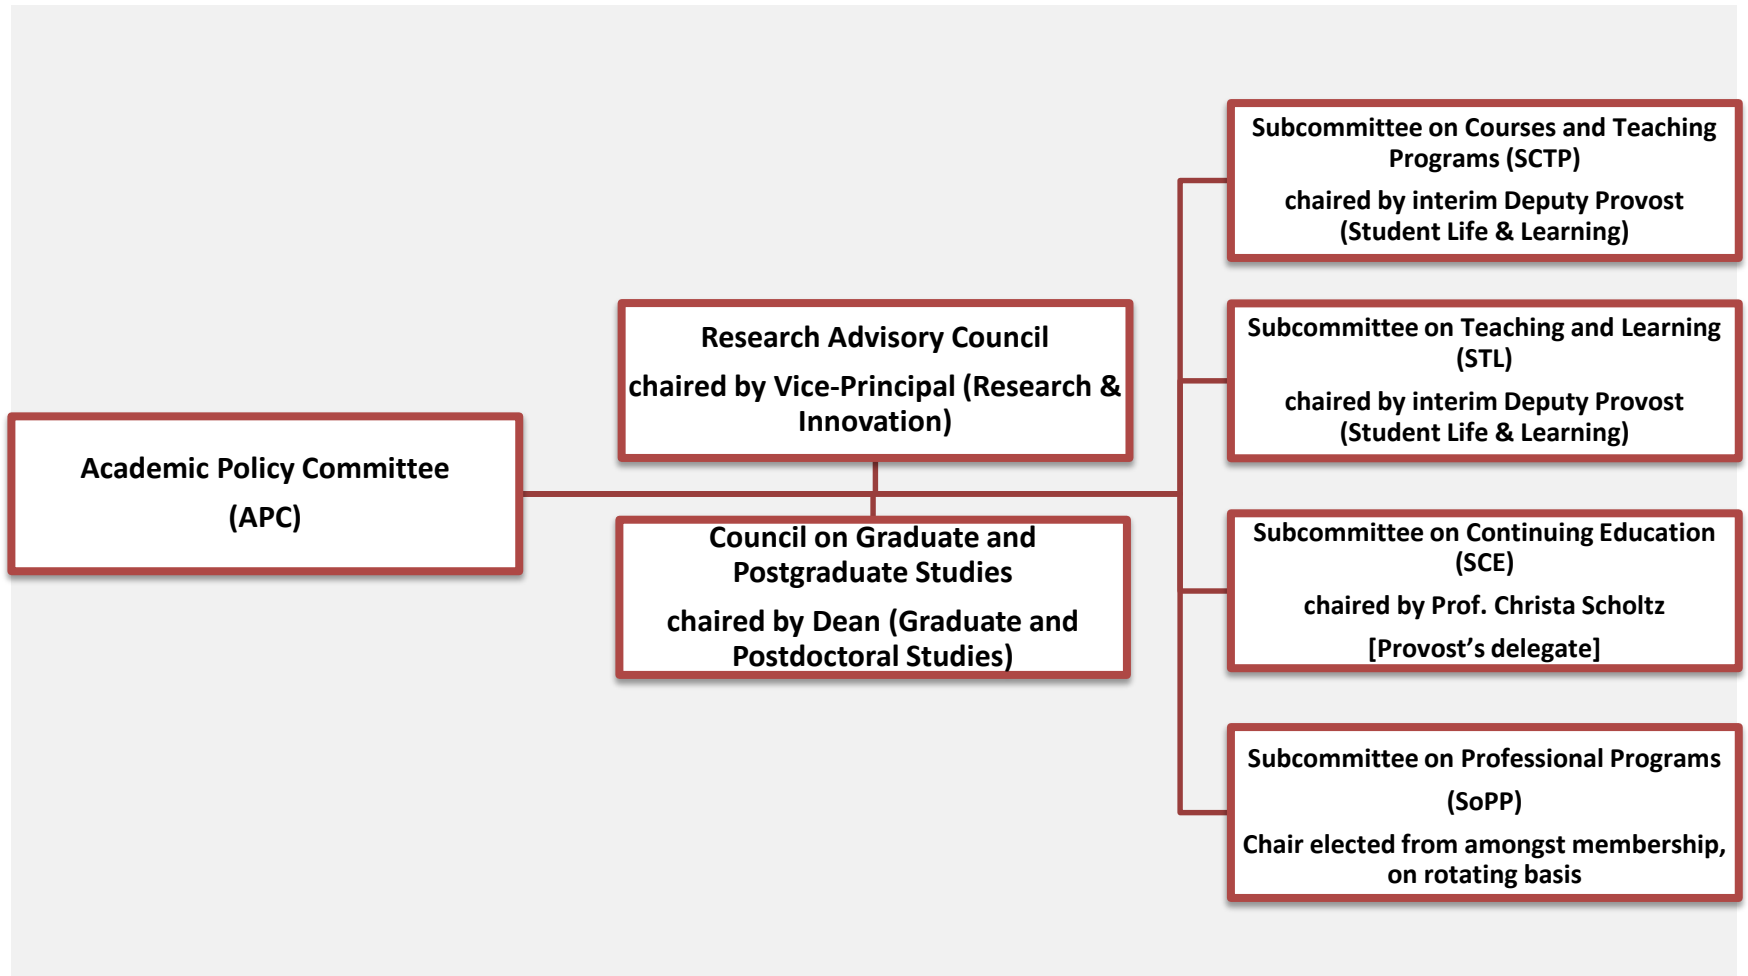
Academic Policy Committee
(APC)

Research Advisory Council
chaired by Vice-Principal (Research & Innovation)

Council on Graduate and Postgraduate Studies
chaired by Dean (Graduate and Postdoctoral Studies)

Subcommittee on Courses and Teaching Programs (SCTP)
chaired by interim Deputy Provost (Student Life & Learning)

Subcommittee on Teaching and Learning (STL)
chaired by interim Deputy Provost (Student Life & Learning)

Subcommittee on Continuing Education (SCE)
chaired by Prof. Christa Scholtz
[Provost's delegate]

Subcommittee on Professional Programs (SoPP)
Chair elected from amongst membership, on rotating basis